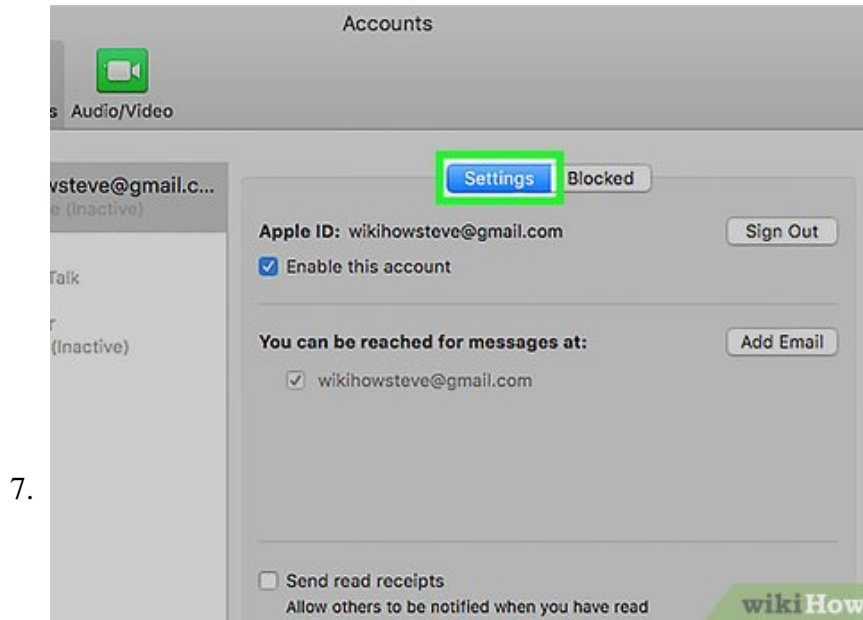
Accounts

s Audio/Video

vsteve@gmail.c...
e (Inactive)

Talk

r
(Inactive)

Settings Blocked

Apple ID: wikihowsteve@gmail.com

Sign Out

Enable this account

You can be reached for messages at:

Add Email

wikihowsteve@gmail.com

7.

Send read receipts
Allow others to be notified when you have read

wikiHow